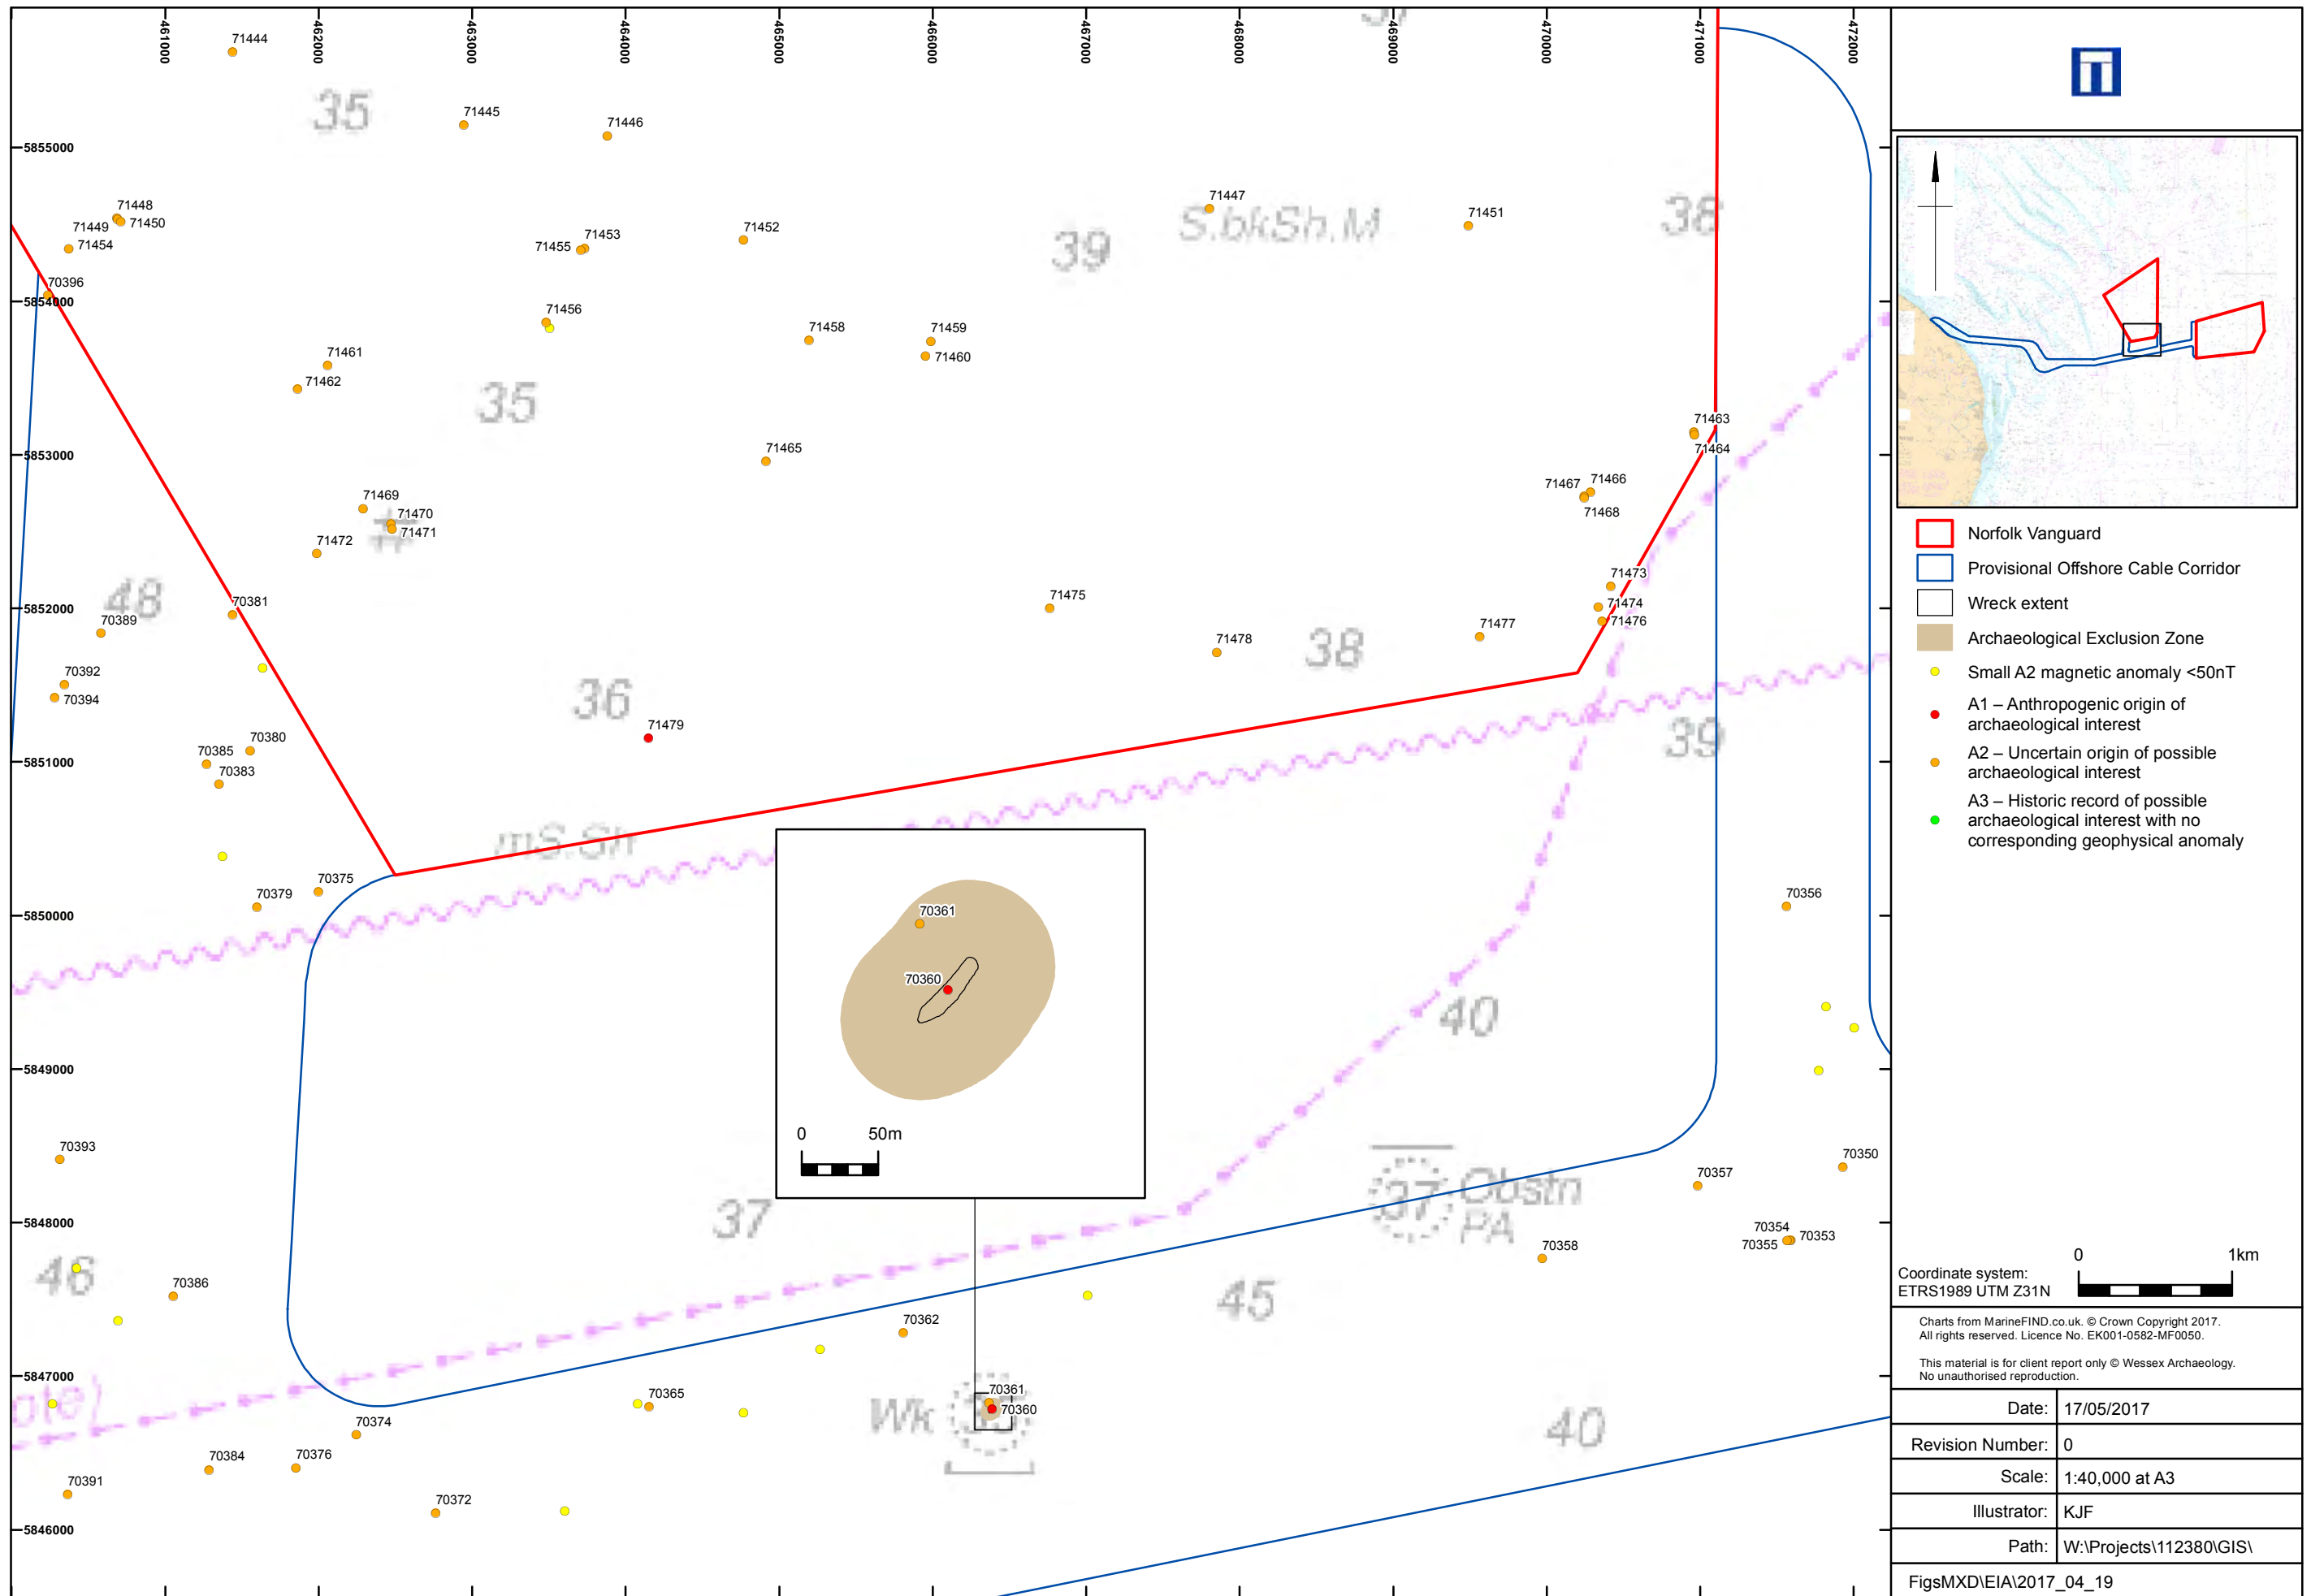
461000
462000
463000
464000
465000
466000
467000
468000
469000
470000
471000
472000

5855000
5854000
5853000
5852000
5851000
5850000
5849000
5848000
5847000
5846000

71444
35
71445
71446
71448
71449
71450
71454
71453
71455
71452
71447
S.bkSh.M
39
71451
38
70396
71456
71458
71459
71460
71461
71462
35
71463
71464
71465
71467
71466
71468
71469
71470
71471
71472
48
70381
70389
71475
71473
71474
71476
71477
71478
38
70392
70394
36
71479
39
70380
70385
70383
mS.Sh
70375
70379
70356
70361
70360
40
0
50m
70393
37
37 Obstn PA
70357
70350
70354
70355
70353
70358
46
70386
45
70362
70365
70361
70360
Wk
40
70374
70384
70376
70391
70372

Norfolk Vanguard
Provisional Offshore Cable Corridor
Wreck extent
Archaeological Exclusion Zone
Small A2 magnetic anomaly <50nT
A1 – Anthropogenic origin of archaeological interest
A2 – Uncertain origin of possible archaeological interest
A3 – Historic record of possible archaeological interest with no corresponding geophysical anomaly

Coordinate system: ETRS1989 UTM Z31N
0
1km

Charts from MarineFIND.co.uk. © Crown Copyright 2017. All rights reserved. Licence No. EK001-0582-MF0050.

This material is for client report only © Wessex Archaeology. No unauthorised reproduction.

| Date: | 17/05/2017 |
|---|---|
| Revision Number: | 0 |
| Scale: | 1:40,000 at A3 |
| Illustrator: | KJF |
| Path: | W:\Projects\112380\GIS\ |

FigsMXD\EIA\2017_04_19